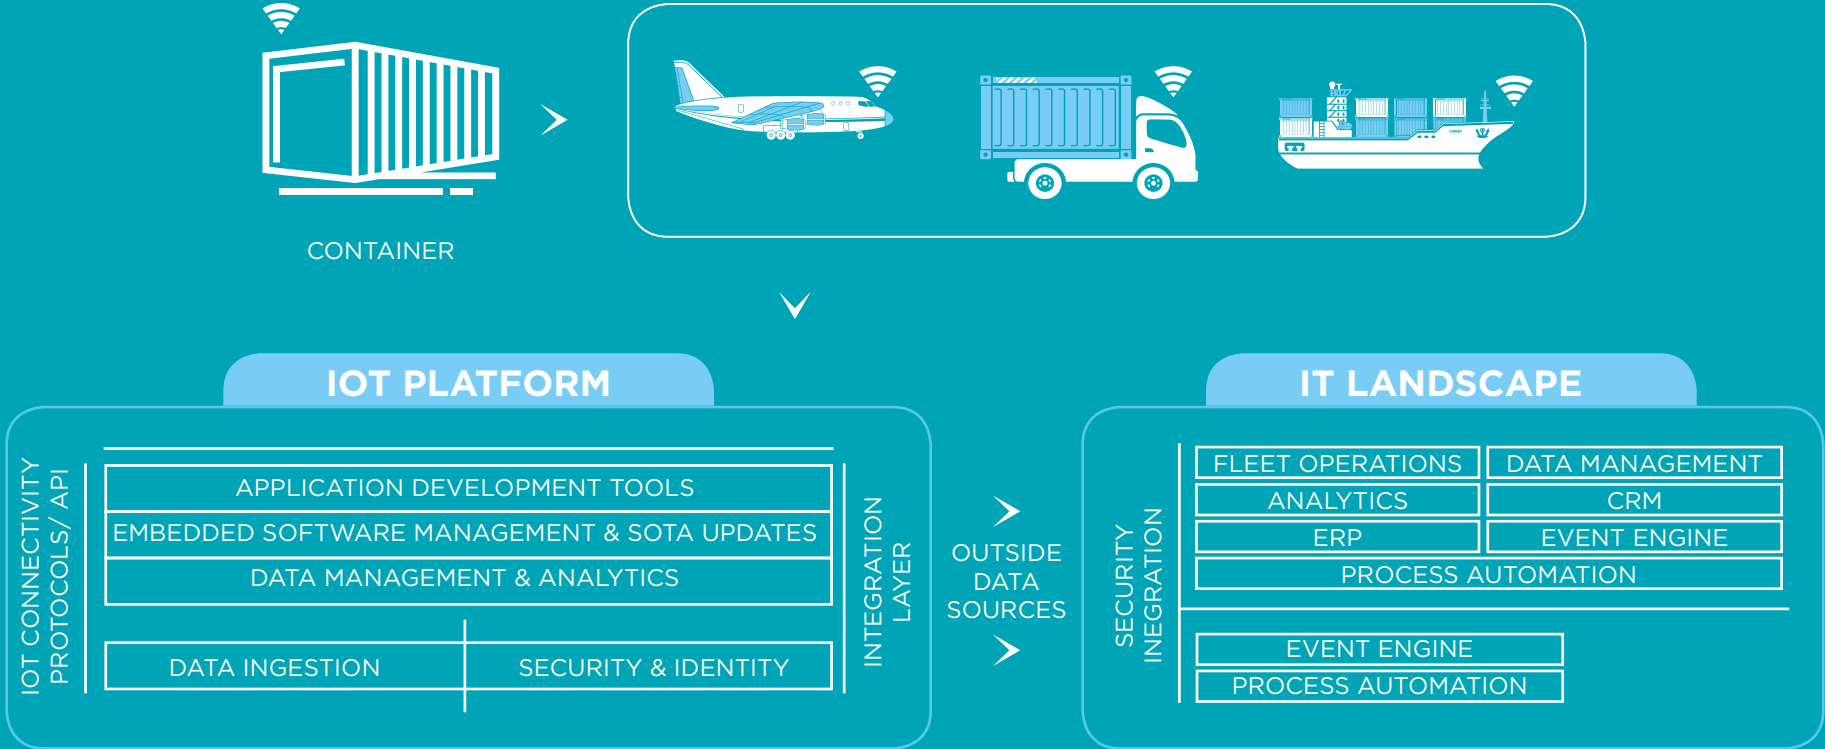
CONTAINER

IOT PLATFORM

IOT CONNECTIVITY PROTOCOLS/ API

APPLICATION DEVELOPMENT TOOLS

EMBEDDED SOFTWARE MANAGEMENT & SOTA UPDATES

DATA MANAGEMENT & ANALYTICS

DATA INGESTION

SECURITY & IDENTITY

INTEGRATION LAYER

OUTSIDE DATA SOURCES

IT LANDSCAPE

SECURITY INEGRATION

| FLEET OPERATIONS | DATA MANAGEMENT |
|---|---|
| ANALYTICS | CRM |
| ERP | EVENT ENGINE |
| PROCESS AUTOMATION | |

EVENT ENGINE

PROCESS AUTOMATION